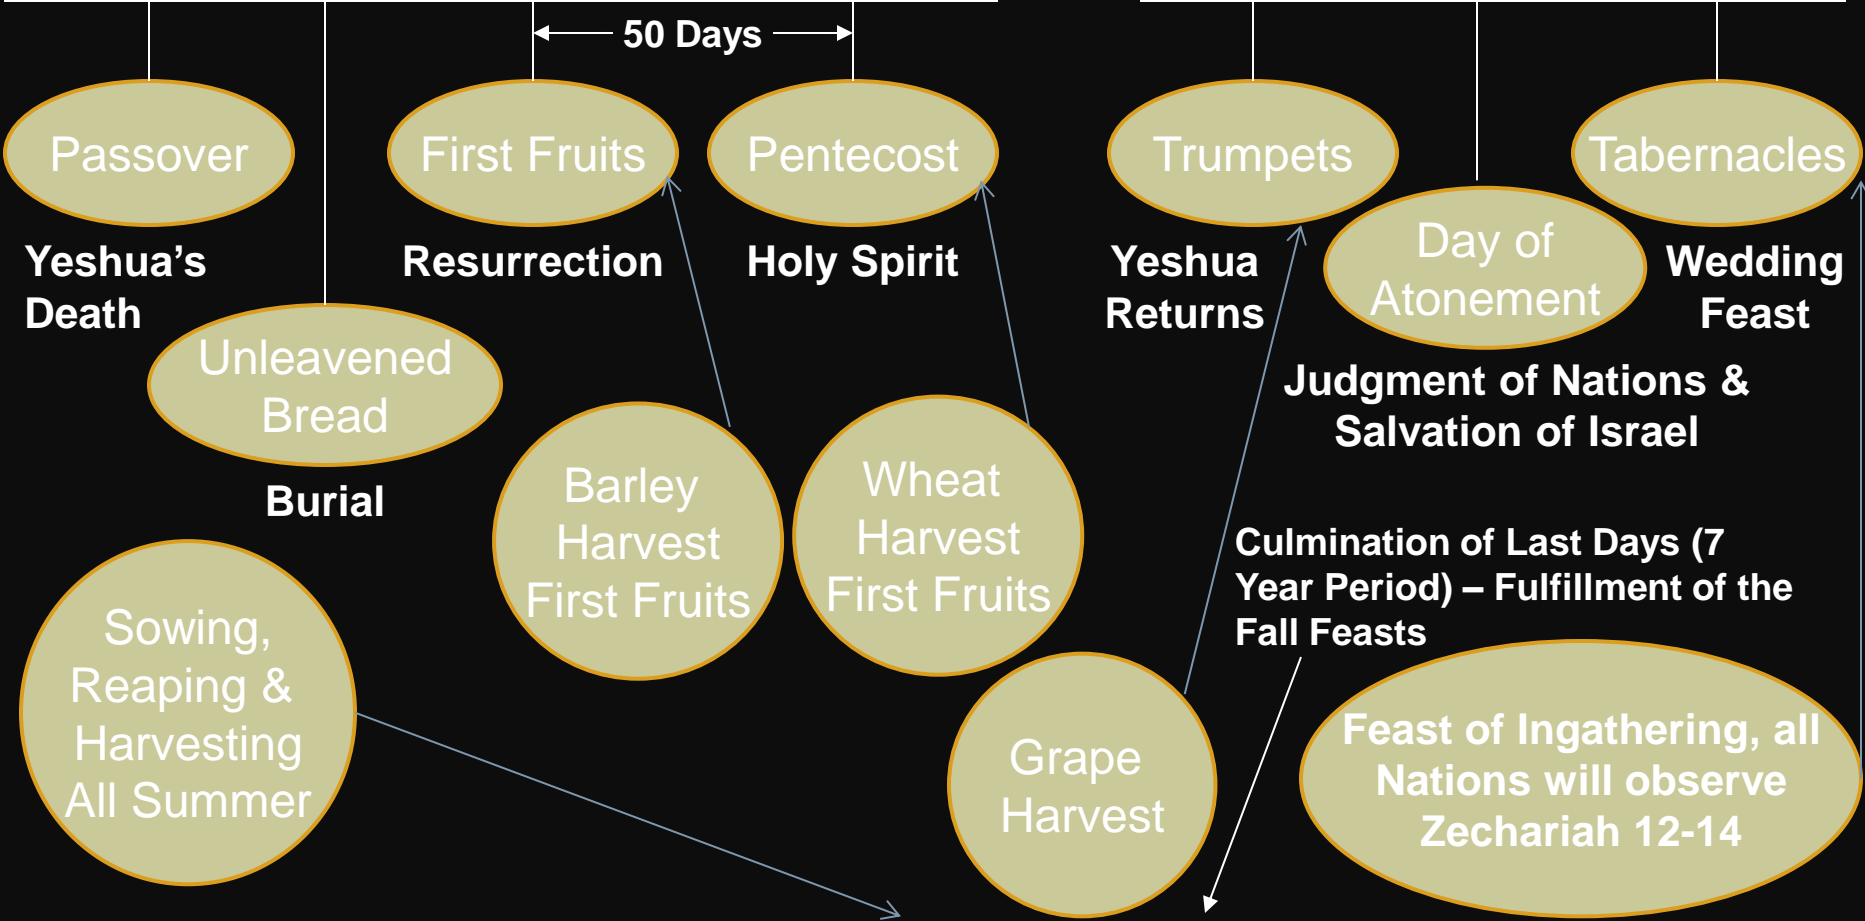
50 Days

Passover

Yeshua's Death

Unleavened Bread

Burial

First Fruits

Resurrection

Pentecost

Holy Spirit

Trumpets

Yeshua Returns

Day of Atonement

Judgment of Nations & Salvation of Israel

Tabernacles

Wedding Feast

Barley Harvest First Fruits

Wheat Harvest First Fruits

Sowing, Reaping & Harvesting All Summer

Grape Harvest

Culmination of Last Days (7 Year Period) – Fulfillment of the Fall Feasts

Feast of Ingathering, all Nations will observe Zechariah 12-14